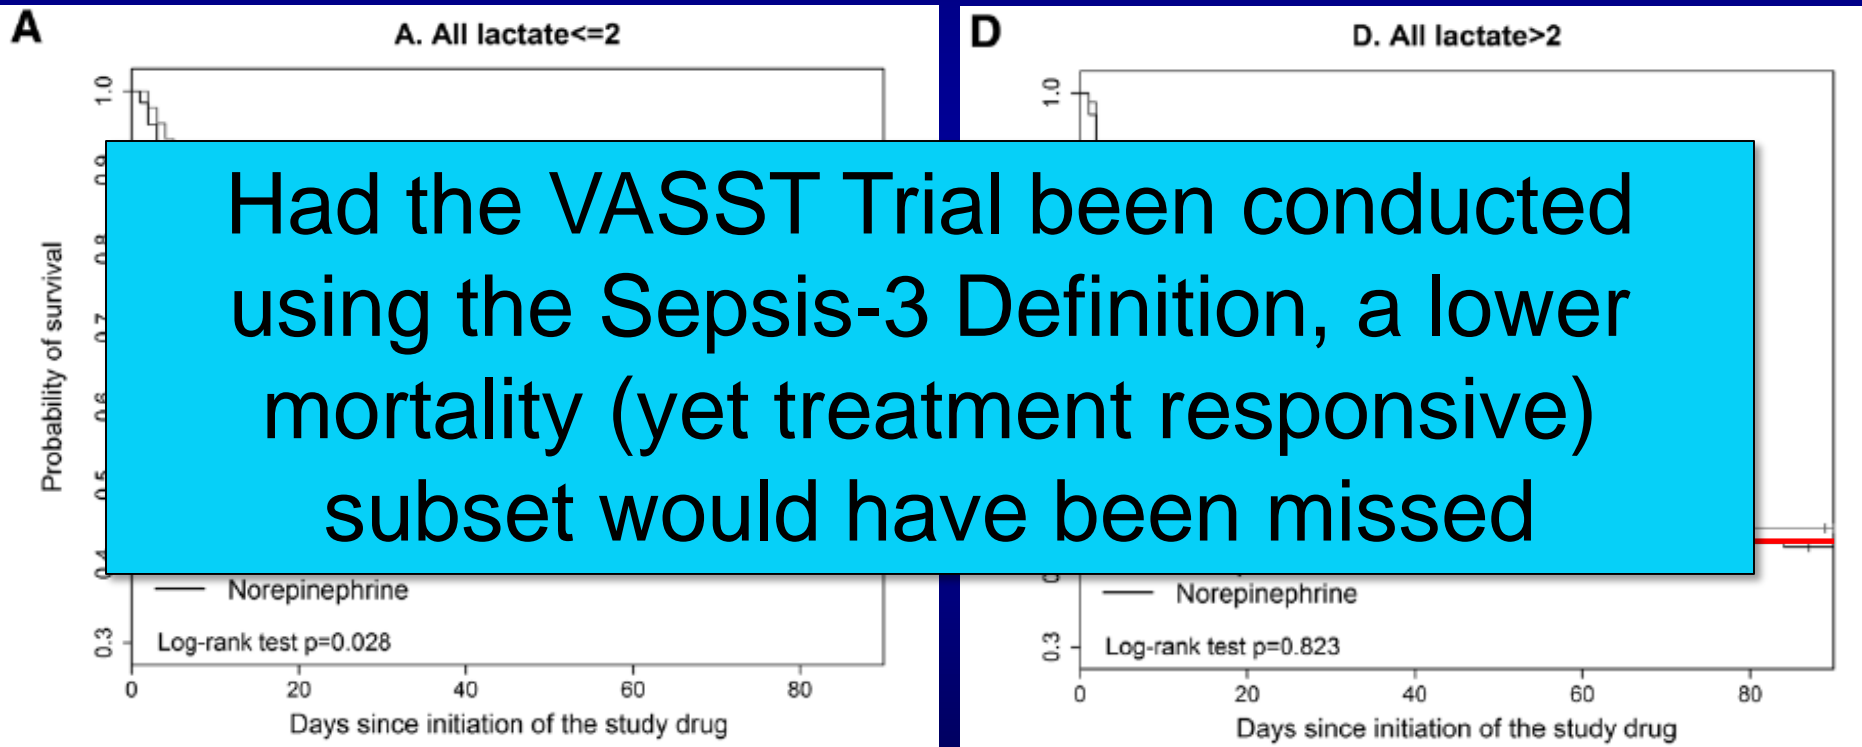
A

A. All lactate<=2

1.0

Probability of survival

Norepinephrine

Log-rank test p=0.028

0.3

0 20 40 60 80

Days since initiation of the study drug

D

D. All lactate>2

1.0

Norepinephrine

Log-rank test p=0.823

0.3

0 20 40 60 80

Days since initiation of the study drug

Had the VASST Trial been conducted using the Sepsis-3 Definition, a lower mortality (yet treatment responsive) subset would have been missed